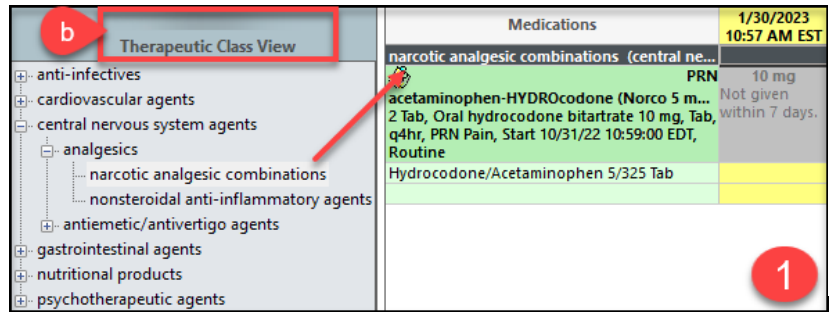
b

Therapeutic Class View

anti-infectives
cardiovascular agents
central nervous system agents
analgesics
narcotic analgesic combinations
nonsteroidal anti-inflammatory agents
antiemetic/antivertigo agents
gastrointestinal agents
nutritional products
psychotherapeutic agents

Medications

1/30/2023
10:57 AM EST

narcotic analgesic combinations (central ne...

PRN
acetaminophen-HYDROcodone (Norco 5 m...
2 Tab, Oral hydrocodone bitartrate 10 mg, Tab, q4hr, PRN Pain, Start 10/31/22 10:59:00 EDT, Routine

10 mg
Not given within 7 days.

Hydrocodone/Acetaminophen 5/325 Tab

1